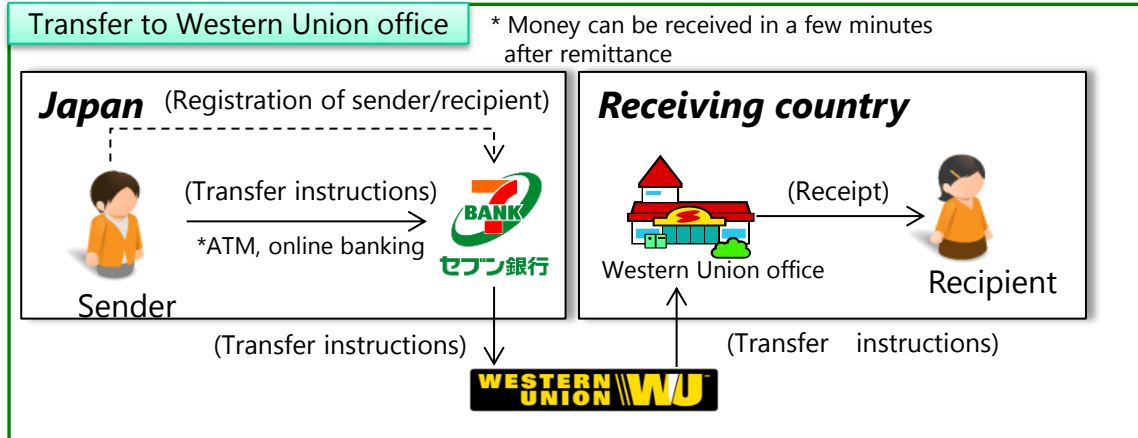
Transfer to Western Union office

* Money can be received in a few minutes after remittance

Japan

(Registration of sender/recipient)

(Transfer instructions)

*ATM, online banking

7 BANK

セブン銀行

Sender

Receiving country

(Receipt)

Western Union office

Recipient

(Transfer instructions)

(Transfer instructions)

WESTERN UNION WU